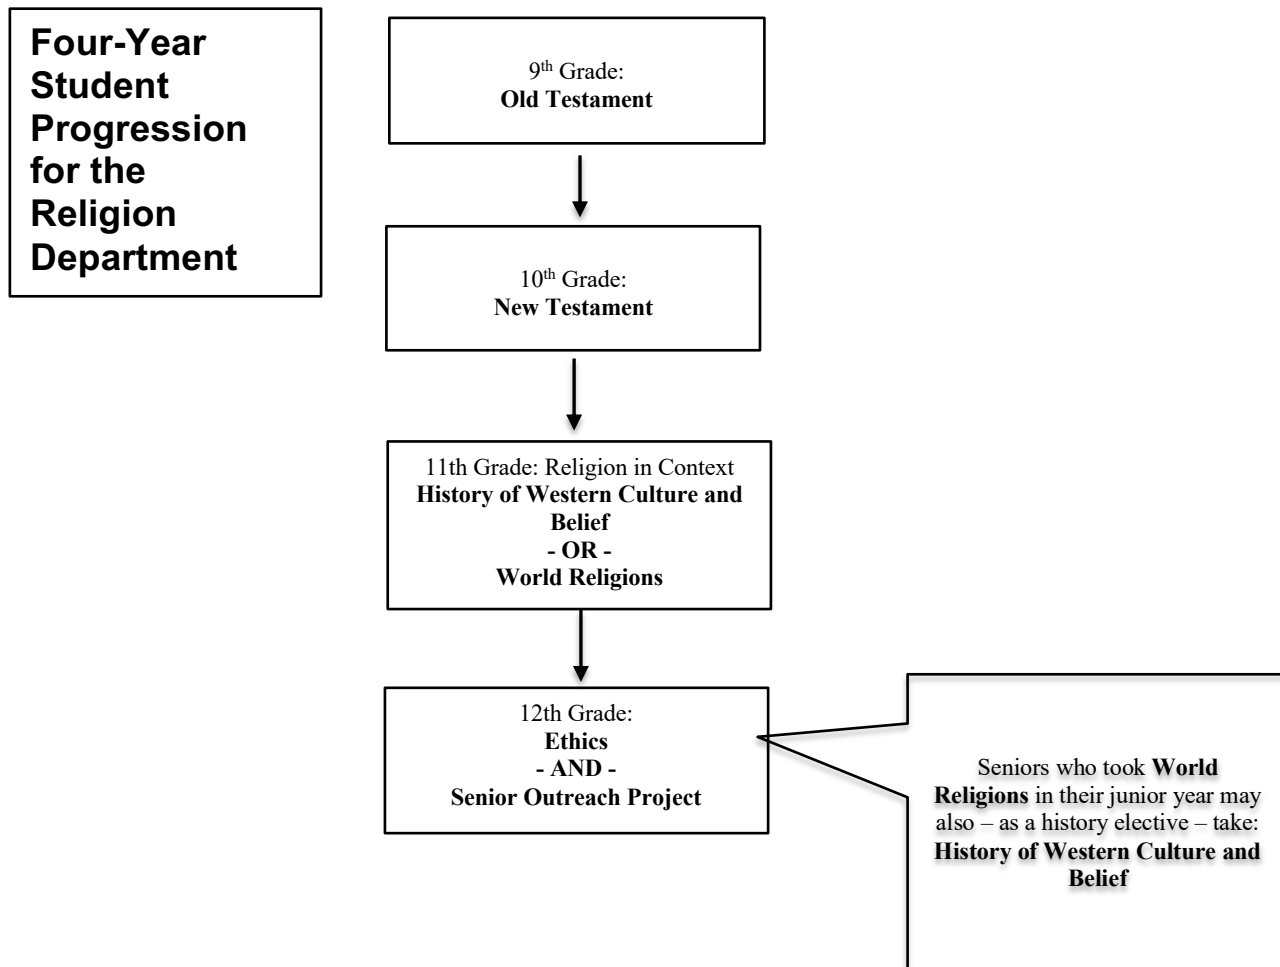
Four-Year Student Progression for the Religion Department

$9^{th}$ Grade:
Old Testament

$10^{th}$ Grade:
New Testament

11th Grade: Religion in Context
History of Western Culture and Belief
- OR -
World Religions

12th Grade:
Ethics
- AND -
Senior Outreach Project

Seniors who took World Religions in their junior year may also – as a history elective – take: History of Western Culture and Belief